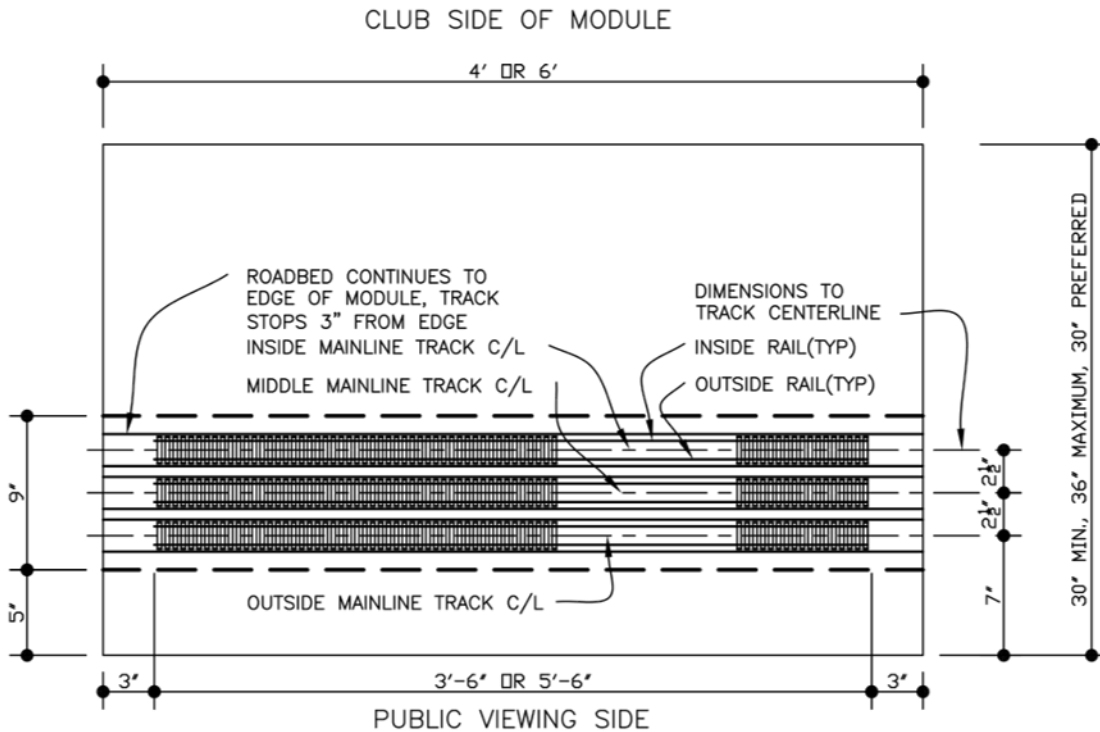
CLUB SIDE OF MODULE

4' OR 6'

ROADBED CONTINUES TO EDGE OF MODULE, TRACK STOPS 3" FROM EDGE

INSIDE MAINLINE TRACK C/L

MIDDLE MAINLINE TRACK C/L

DIMENSIONS TO TRACK CENTERLINE

INSIDE RAIL(TYP)

OUTSIDE RAIL(TYP)

30" MIN., 36" MAXIMUM, 30" PREFERRED

9"

5"

$2\frac{1}{2}$"

$2\frac{1}{2}$"

7"

OUTSIDE MAINLINE TRACK C/L

3"

3'-6" OR 5'-6"

3"

PUBLIC VIEWING SIDE